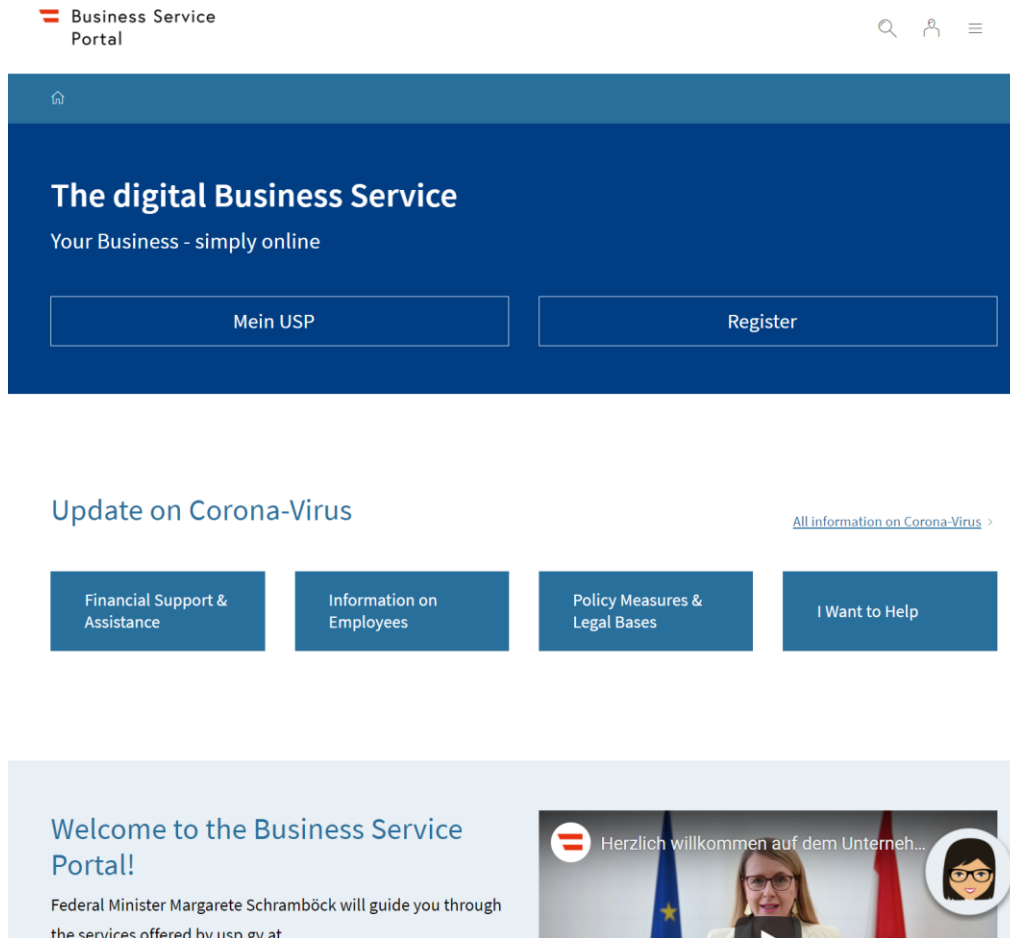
Business Service Portal

The digital Business Service

Your Business - simply online

Mein USP

Register

Update on Corona-Virus

All information on Corona-Virus ›

Financial Support & Assistance

Information on Employees

Policy Measures & Legal Bases

I Want to Help

Welcome to the Business Service Portal!

Federal Minister Margarete Schramböck will guide you through the services offered by usp.gv.at

Herzlich willkommen auf dem Unterneh...